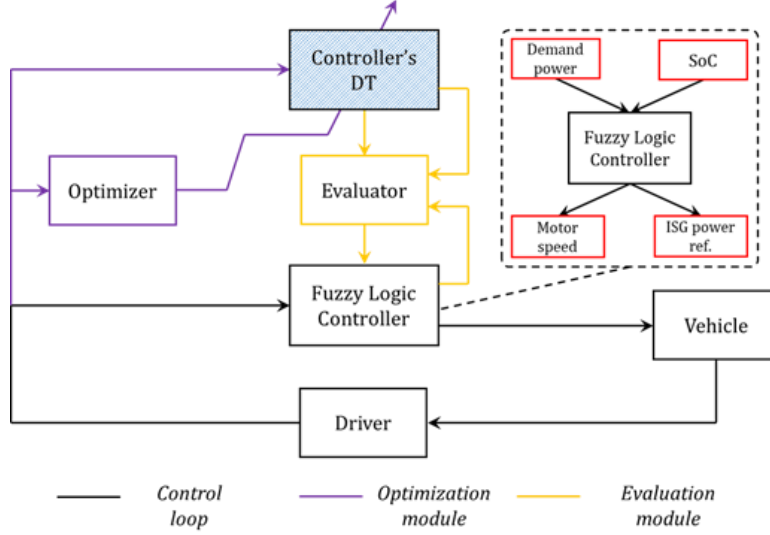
Controller's DT

Optimizer

Evaluator

Fuzzy Logic Controller

Vehicle

Driver

Demand power

SoC

Fuzzy Logic Controller

Motor speed

ISG power ref.

Control loop

Optimization module

Evaluation module